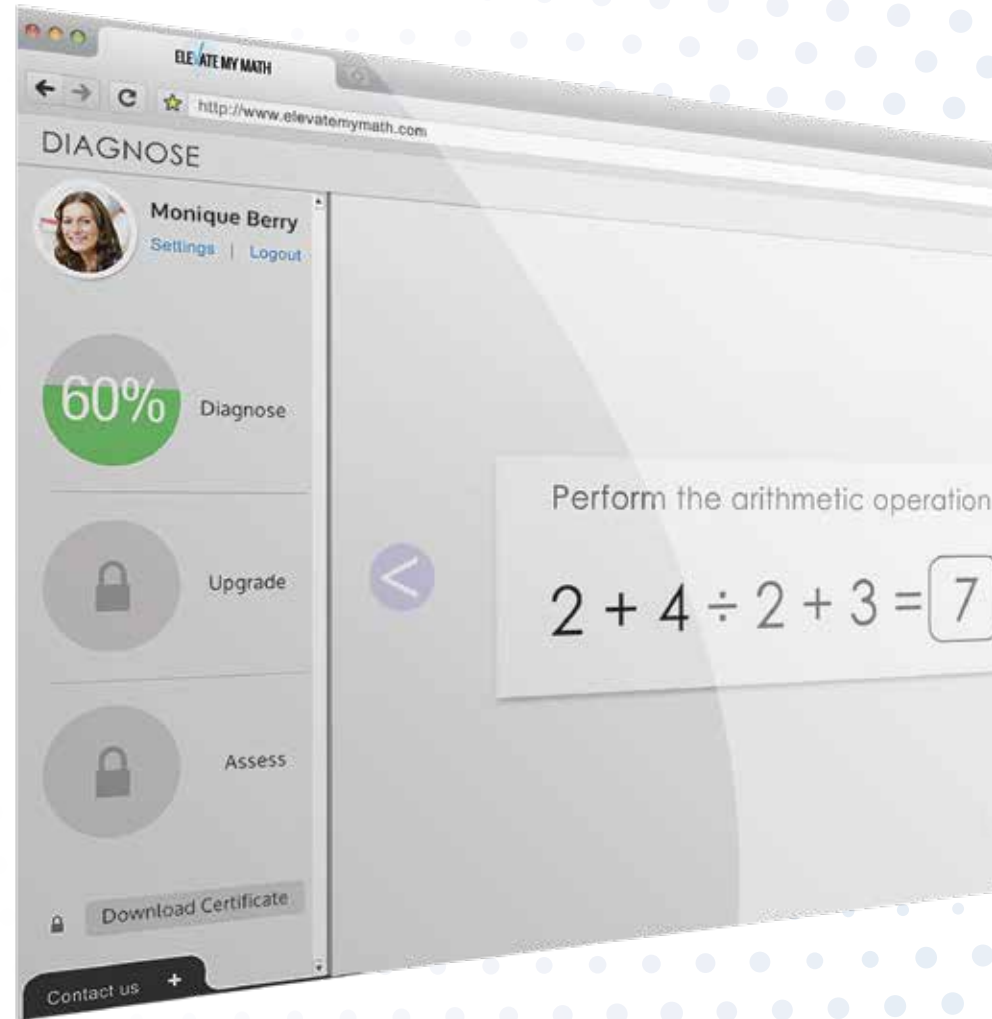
ELEVATE MY MATH

http://www.elevatemymath.com

DIAGNOSE

Monique Berry
Settings | Logout

60% Diagnose

Upgrade

Assess

Download Certificate

Contact us +

Perform the arithmetic operation

$2 + 4 \div 2 + 3 = \boxed{7}$